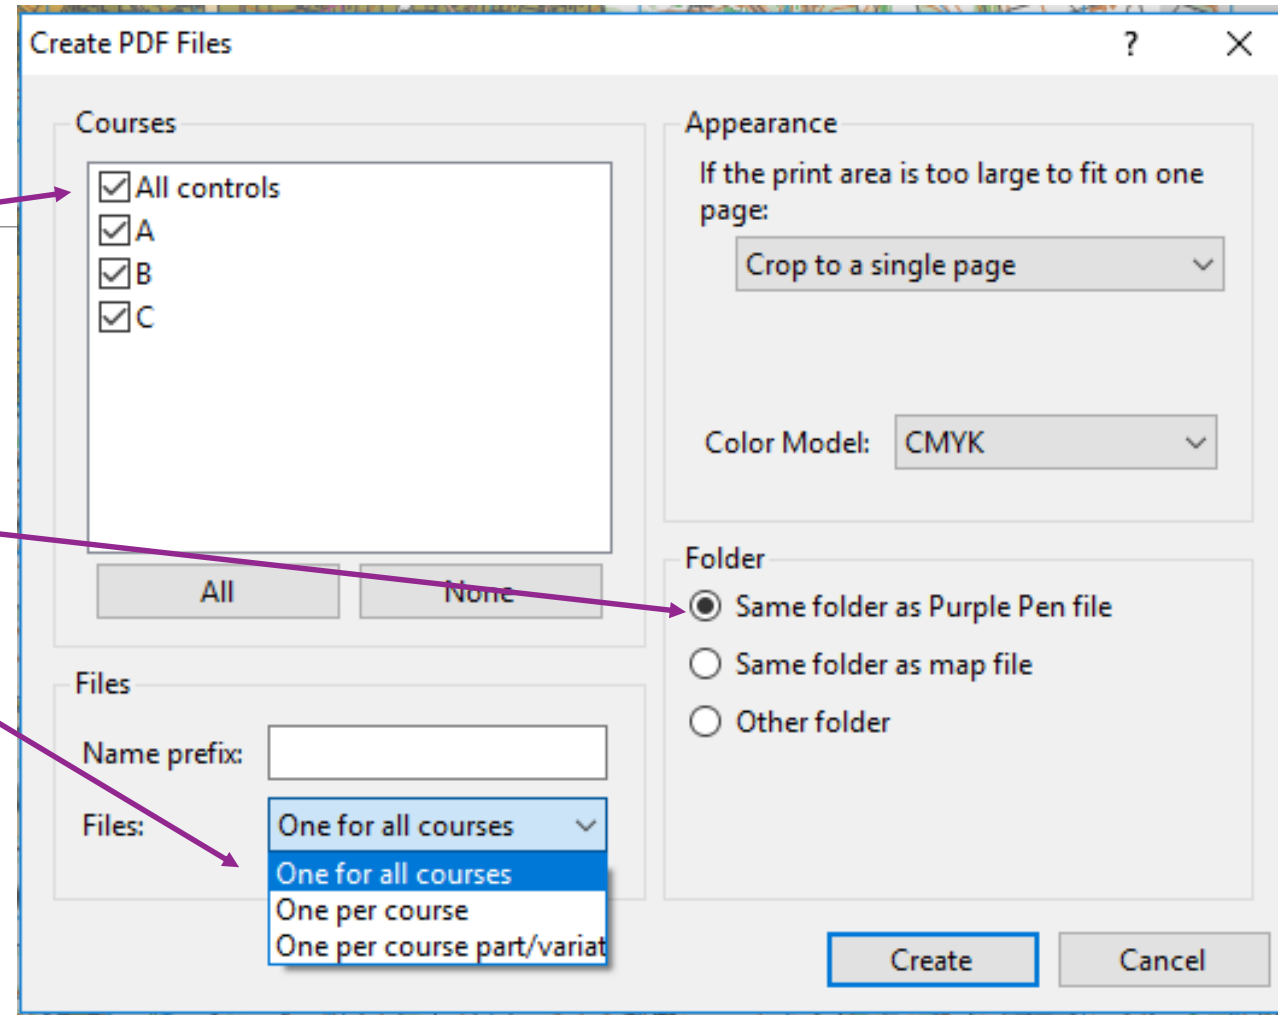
Create PDF Files

?

Courses

All controls
A
B
C

All

None

Files

Name prefix:

Files:

One for all courses

One for all courses
One per course
One per course part/variat

Appearance

If the print area is too large to fit on one page:

Crop to a single page

Color Model:

CMYK

Folder

Same folder as Purple Pen file

Same folder as map file

Other folder

Create

Cancel